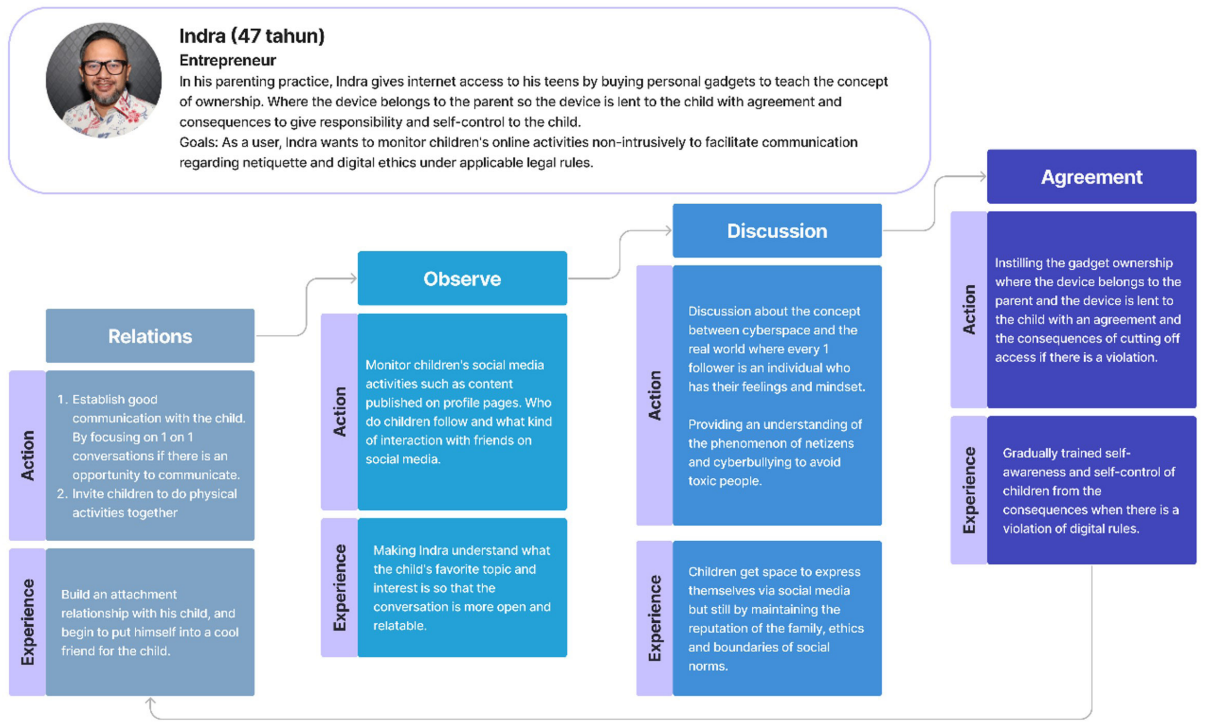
Indra (47 tahun)
Entrepreneur
In his parenting practice, Indra gives internet access to his teens by buying personal gadgets to teach the concept of ownership. Where the device belongs to the parent so the device is lent to the child with agreement and consequences to give responsibility and self-control to the child.
Goals: As a user, Indra wants to monitor children's online activities non-intrusively to facilitate communication regarding netiquette and digital ethics under applicable legal rules.

Relations

Action
1. Establish good communication with the child. By focusing on 1 on 1 conversations if there is an opportunity to communicate.
2. Invite children to do physical activities together

Experience
Build an attachment relationship with his child, and begin to put himself into a cool friend for the child.

Observe

Action
Monitor children's social media activities such as content published on profile pages. Who do children follow and what kind of interaction with friends on social media.

Experience
Making Indra understand what the child's favorite topic and interest is so that the conversation is more open and relatable.

Discussion

Action
Discussion about the concept between cyberspace and the real world where every 1 follower is an individual who has their feelings and mindset.

Providing an understanding of the phenomenon of netizens and cyberbullying to avoid toxic people.

Experience
Children get space to express themselves via social media but still by maintaining the reputation of the family, ethics and boundaries of social norms.

Agreement

Action
Instilling the gadget ownership where the device belongs to the parent and the device is lent to the child with an agreement and the consequences of cutting off access if there is a violation.

Experience
Gradually trained self-awareness and self-control of children from the consequences when there is a violation of digital rules.